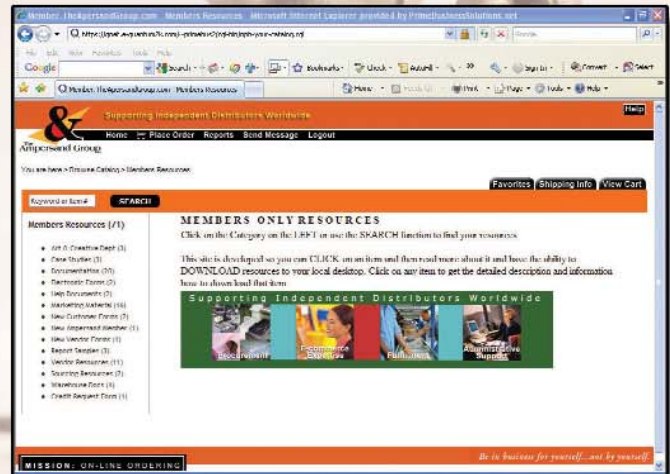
Members.TheAmpersandGroup.com Members Resources Microsoft Internet Explorer provided by PrimeBusinessSolutions.net

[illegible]

File Edit View Favorites Tools Help

Google Search Bookmarks Check AutoFill Sign In Convert Select

Members.TheAmpersandGroup.com Members Resources

Home Print Page Tools Help

Supporting Independent Distributors Worldwide

Help

Home Place Order Reports Send Message Logout

Ampersand Group

You are here > Browse Catalog > Members Resources

Favorites Shipping Info View Cart

Keyword or Item# SEARCH

Members Resources (71)

- Art & Creative Dept (3)
- Case Studies (3)
- Documentation (20)
- Electronic Forms (3)
- Help Documents (2)
- Marketing Material (16)
- New Customer Forms (2)
- New Ampersand Member (1)
- New Vendor Forms (1)
- Report Samples (3)
- Vendor Resources (11)
- Sourcing Resources (2)
- Warehouse Docs (4)
- Credit Request Form (1)

MEMBERS ONLY RESOURCES

Click on the Category on the LEFT or use the SEARCH function to find your resources.

This site is developed so you can CLICK on an item and then read more about it and have the ability to DOWNLOAD resources to your local desktop. Click on any item to get the detailed description and information how to download that item.

Supporting Independent Distributors Worldwide

Procurement E-commerce Expertise Fulfillment Administrative Support

MISSION: ON-LINE ORDERING

Be in business for yourself...not by yourself.